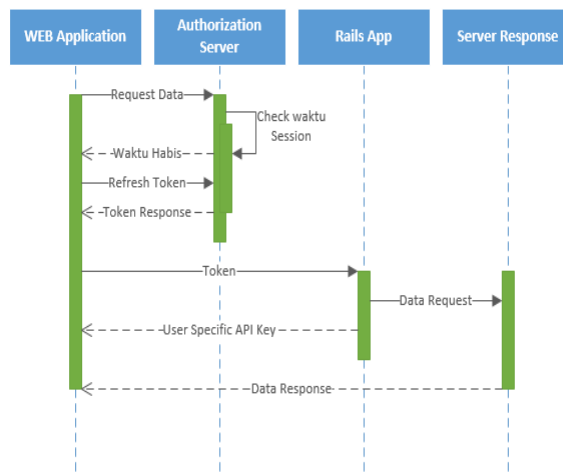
WEB Application

Authorization Server

Rails App

Server Response

Request Data

Check waktu Session

Waktu Habis

Refresh Token

Token Response

Token

Data Request

User Specific API Key

Data Response